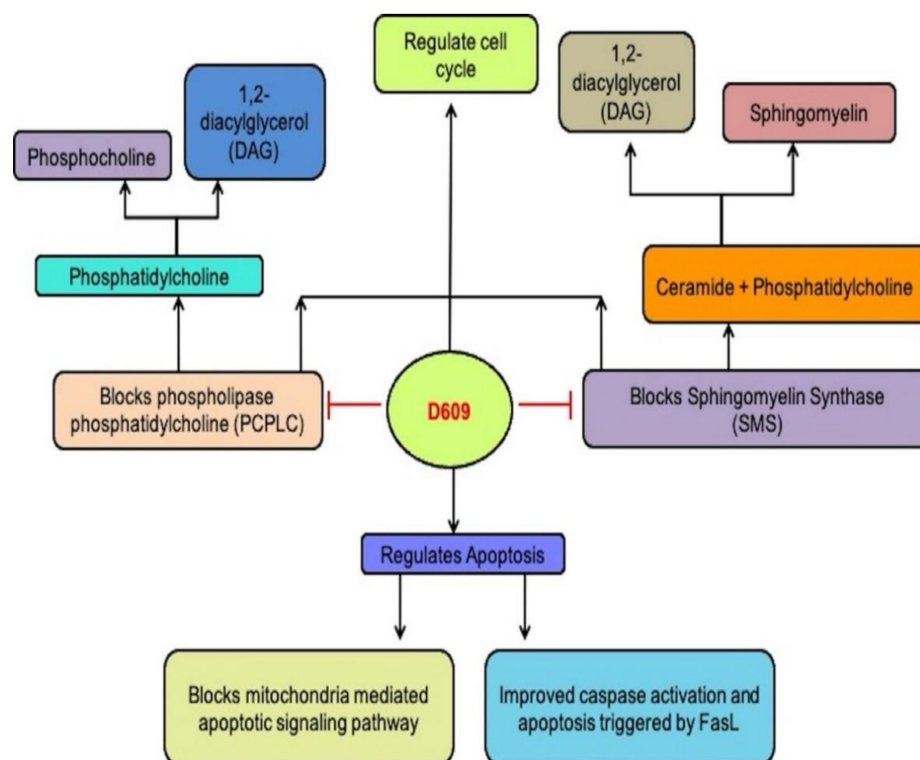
Regulate cell cycle

1,2-diacylglycerol (DAG)

Phosphocholine

1,2-diacylglycerol (DAG)

Sphingomyelin

Phosphatidylcholine

Ceramide + Phosphatidylcholine

Blocks phospholipase phosphatidylcholine (PCPLC)

D609

Blocks Sphingomyelin Synthase (SMS)

Regulates Apoptosis

Blocks mitochondria mediated apoptotic signaling pathway

Improved caspase activation and apoptosis triggered by FasL